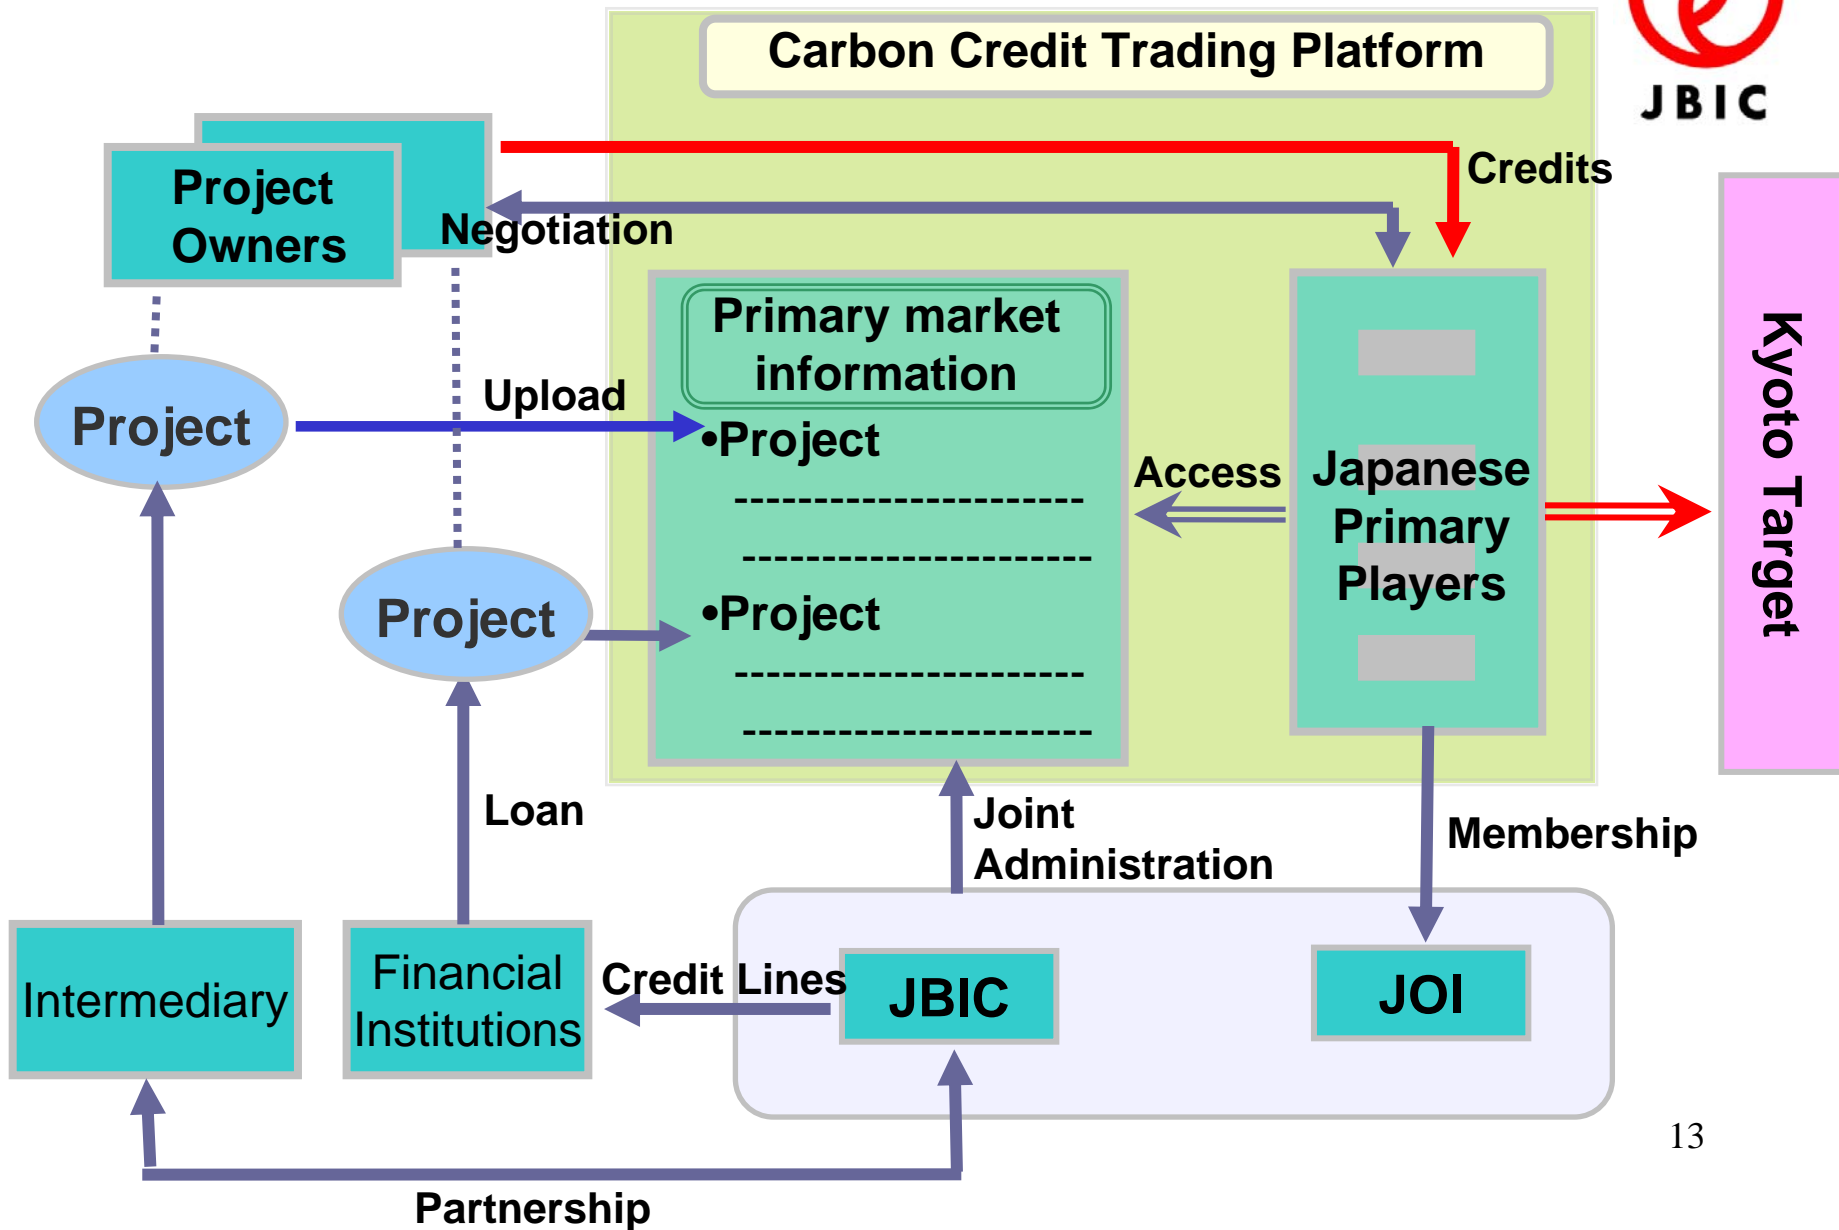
Carbon Credit Trading Platform

JBIC

Project Owners

Credits

Negotiation

Primary market information

Upload

Project

•Project

----------------------

----------------------

Access

Japanese Primary Players

Kyoto Target

Project

•Project

----------------------

----------------------

Loan

Joint Administration

Membership

Intermediary

Financial Institutions

Credit Lines

JBIC

JOI

Partnership

13